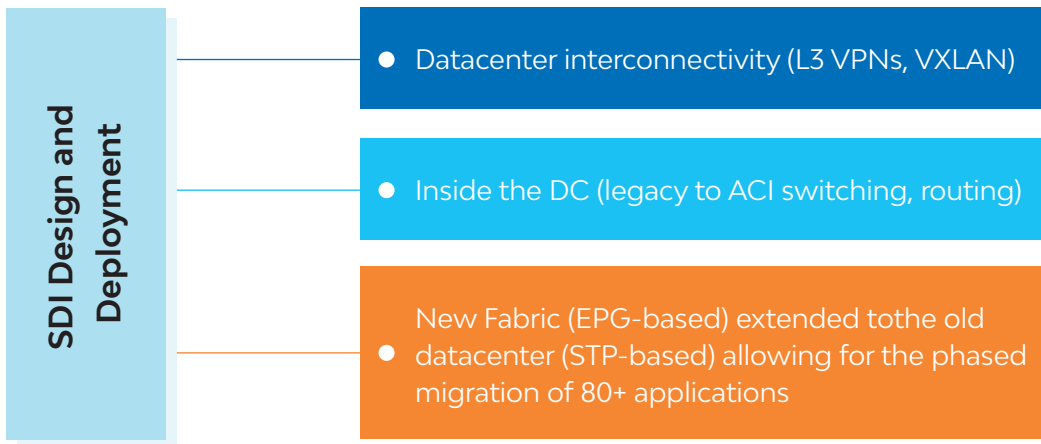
SDI Design and Deployment

Datacenter interconnectivity (L3 VPNs, VXLAN)

Inside the DC (legacy to ACI switching, routing)

New Fabric (EPG-based) extended tothe old datacenter (STP-based) allowing for the phased migration of 80+ applications